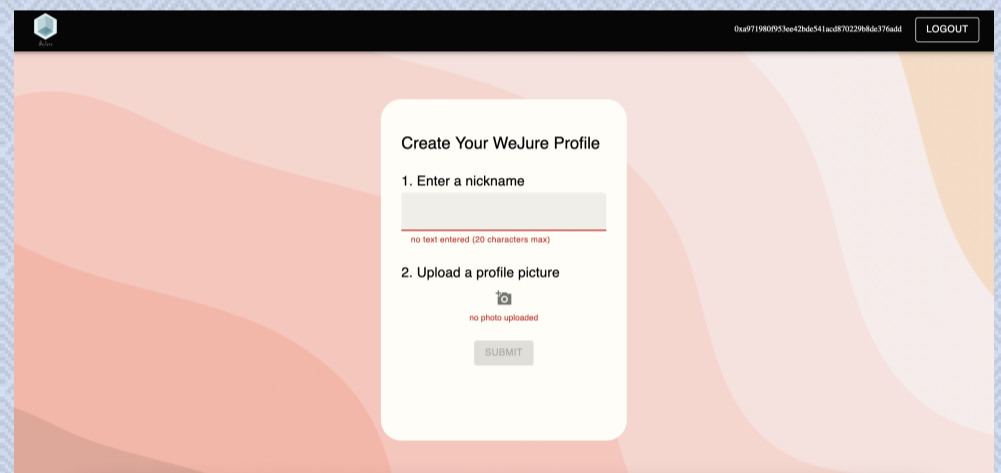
WeJure

0xa971980f953ee42bde541acd870229b8de376add

LOGOUT

Create Your WeJure Profile

1. Enter a nickname

no text entered (20 characters max)

2. Upload a profile picture

no photo uploaded

SUBMIT